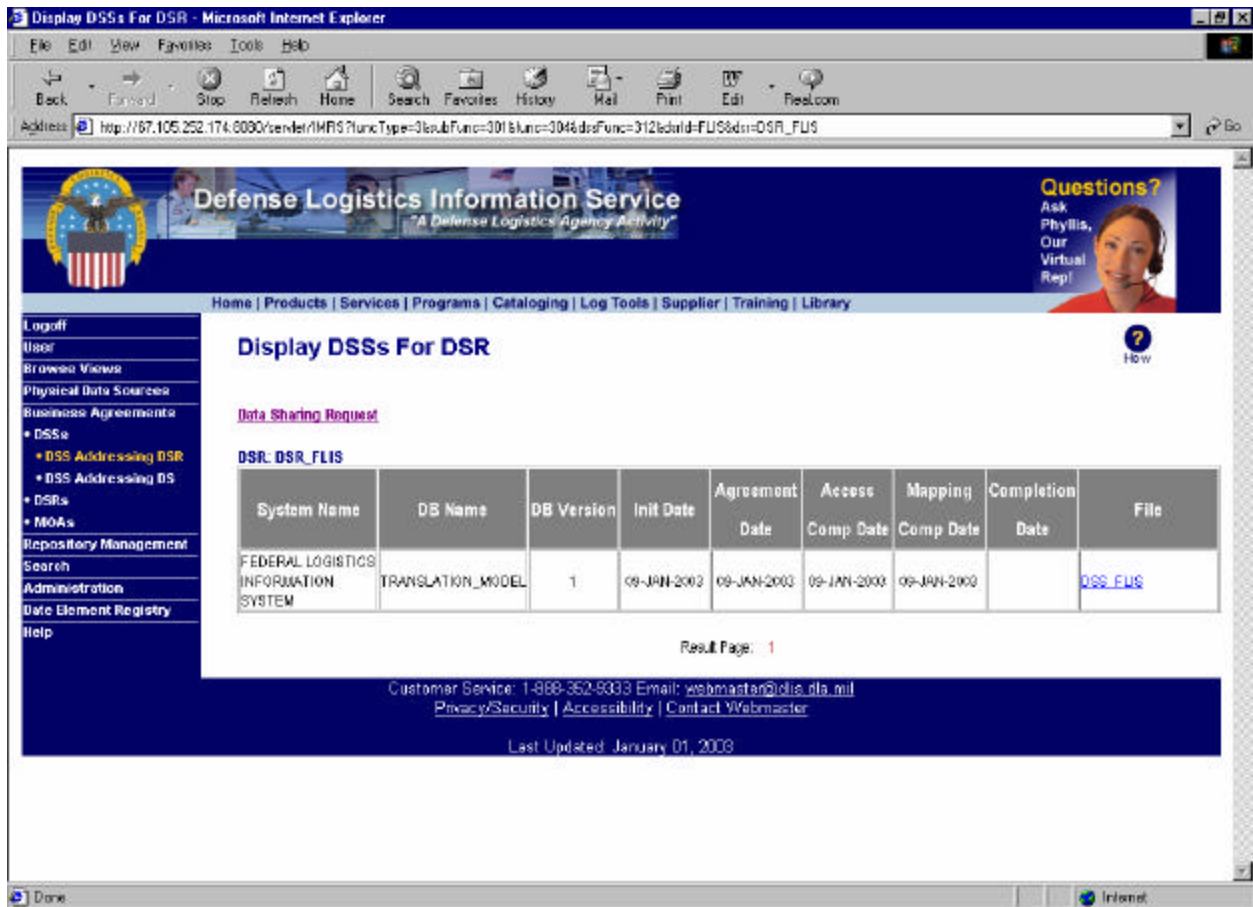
Display DSSs For DSR - Microsoft Internet Explorer

File Edit View Favorites Tools Help

Back Forward Stop Refresh Home Search Favorites History Mail Print Edit Real.com

Address http://67.105.252.174:8080/servlet/IMRS?funcType=3&subFunc=301&func=304&dsFunc=312&dsrId=FLIS&dsr=DSR_FLIS Go

Defense Logistics Information Service
"A Defense Logistics Agency Activity"

Questions? Ask Phyllis, Our Virtual Rep!

Home | Products | Services | Programs | Cataloging | Log Tools | Supplier | Training | Library

Logoff
User
Browse Views
Physical Data Sources
Business Agreements
• DSSs
• DSS Addressing DSR
• DSS Addressing DS
• DSRs
• MOAs
Repository Management
Search
Administration
Data Element Registry
Help

Display DSSs For DSR

How

Data Sharing Request

DSR: DSR_FLIS

| System Name | DB Name | DB Version | Init Date | Agreement Date | Access Comp Date | Mapping Comp Date | Completion Date | File |
|---|---|---|---|---|---|---|---|---|
| FEDERAL LOGISTICS INFORMATION SYSTEM | TRANSLATION_MODEL | 1 | 09-JAN-2003 | 09-JAN-2003 | 09-JAN-2003 | 09-JAN-2003 | | DSS_FLIS |

Result Page: 1

Customer Service: 1-888-352-9333 Email: webmaster@dlis.dla.mil
Privacy/Security | Accessibility | Contact Webmaster

Last Updated: January 01, 2003

Done Internet